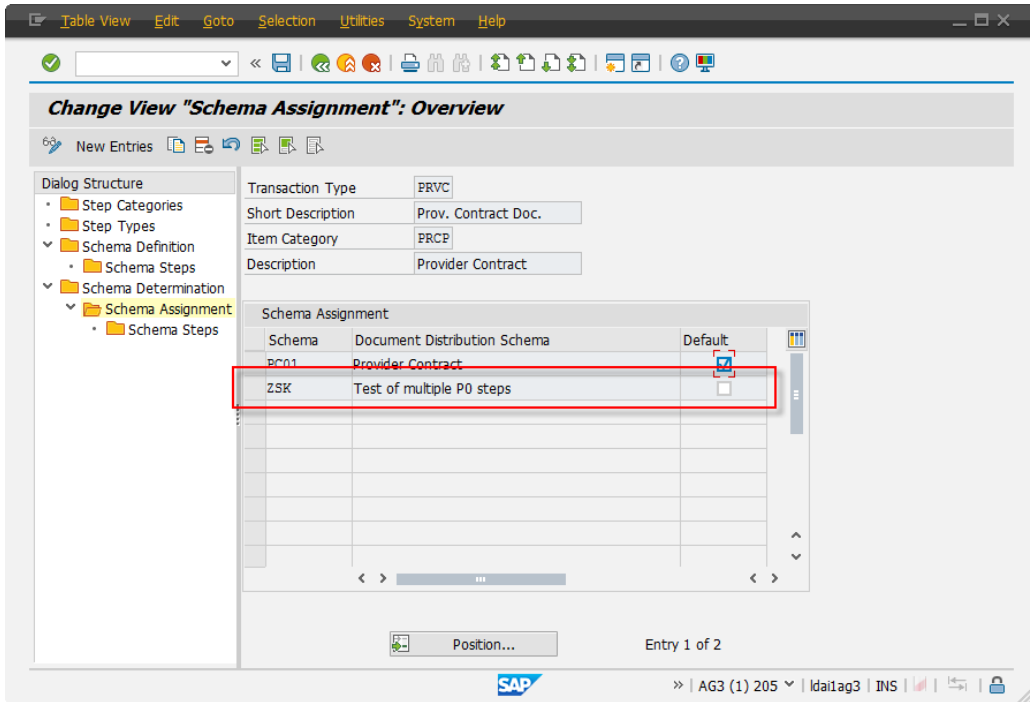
Table View Edit Goto Selection Utilities System Help

Change View "Schema Assignment": Overview

New Entries

Dialog Structure
Step Categories
Step Types
Schema Definition
Schema Steps
Schema Determination
Schema Assignment
Schema Steps

| Transaction Type | PRVC |
|---|---|
| Short Description | Prov. Contract Doc. |
| Item Category | PRCP |
| Description | Provider Contract |

Schema Assignment

| Schema | Document Distribution Schema | Default |
|---|---|---|
| PC01 | Provider Contract | ☑ |
| ZSK | Test of multiple P0 steps | ☐ |

Position...

Entry 1 of 2

SAP

AG3 (1) 205 | ldai1ag3 | INS